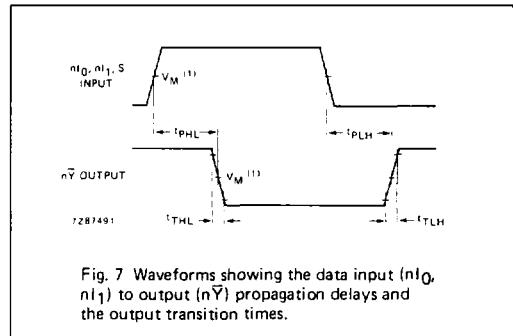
$nI_0$, $nI_1$, S
INPUT

$V_M$ (1)

$t_{PHL}$

$t_{PLH}$

$n\overline{Y}$ OUTPUT

$V_M$ (1)

7Z87491

$t_{THL}$

$t_{TLH}$

Fig. 7 Waveforms showing the data input ($nI_0$, $nI_1$) to output ($n\overline{Y}$) propagation delays and the output transition times.